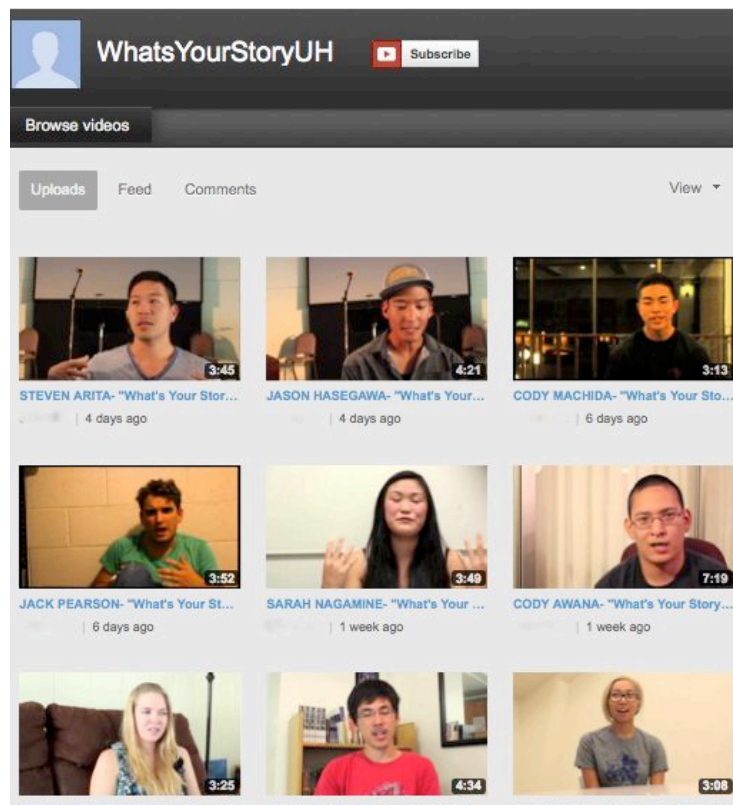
WhatsYourStoryUH

Subscribe

Browse videos

Uploads Feed Comments

View ▾

3:45
STEVEN ARITA- "What's Your Stor...
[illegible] | 4 days ago

4:21
JASON HASEGAWA- "What's Your...
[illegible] | 4 days ago

3:13
CODY MACHIDA- "What's Your Sto...
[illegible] | 6 days ago

3:52
JACK PEARSON- "What's Your St...
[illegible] | 6 days ago

3:49
SARAH NAGAMINE- "What's Your ...
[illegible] | 1 week ago

7:19
CODY AWANA- "What's Your Story...
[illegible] | 1 week ago

3:25

4:34

3:08